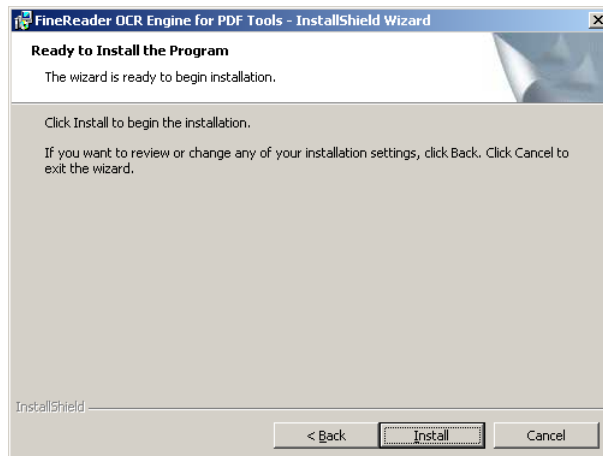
FineReader OCR Engine for PDF Tools - InstallShield Wizard

Ready to Install the Program

The wizard is ready to begin installation.

Click Install to begin the installation.

If you want to review or change any of your installation settings, click Back. Click Cancel to exit the wizard.

InstallShield

< Back

Install

Cancel